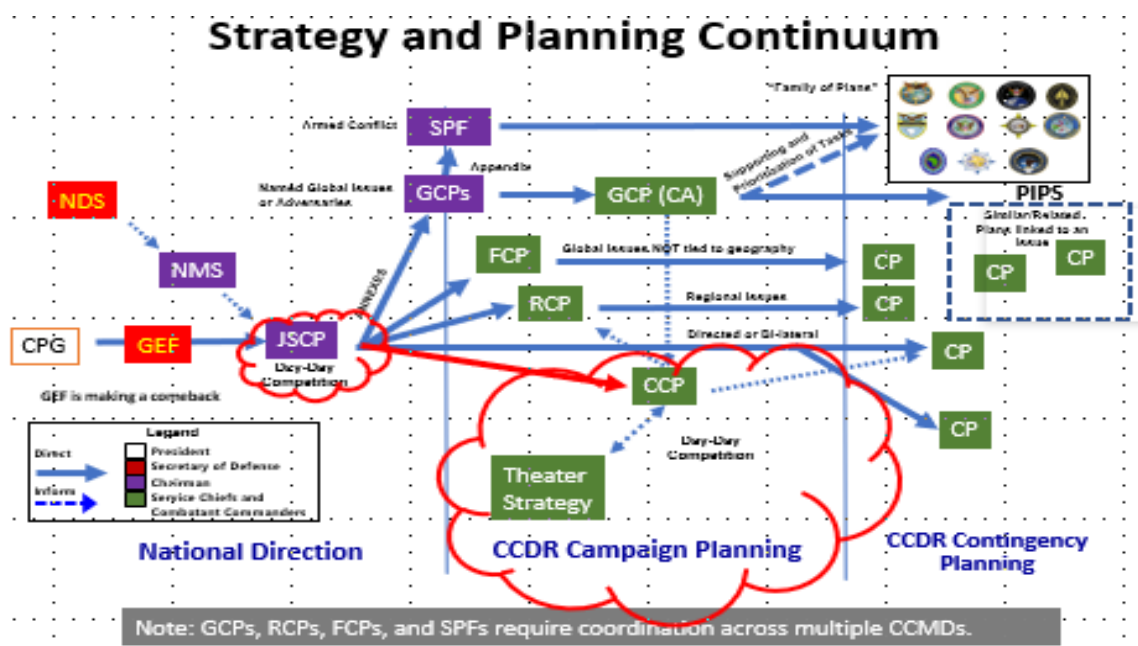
Strategy and Planning Continuum

"Family of Plans"

Armed Conflict SPF

Appendix

Named Global Issues or Adversaries GCPs

GCP (CA)

Supporting and Prioritization of Tasks

PIPS

NDS

NMS

Similar/Related Plans linked to an issue

CP CP

FCP Global Issues NOT tied to geography CP

Annexes

RCP Regional Issues CP

CPG GEF JSCP

Day-Day Competition

Directed or Bi-lateral CP

GEF is making a comeback

CCP

CP

Legend
Direct
Inform
President
Secretary of Defense
Chairman
Service Chiefs and Combatant Commanders

Day-Day Competition

Theater Strategy

National Direction

CCDR Campaign Planning

CCDR Contingency Planning

Note: GCPs, RCPs, FCPs, and SPFs require coordination across multiple CCMDs.